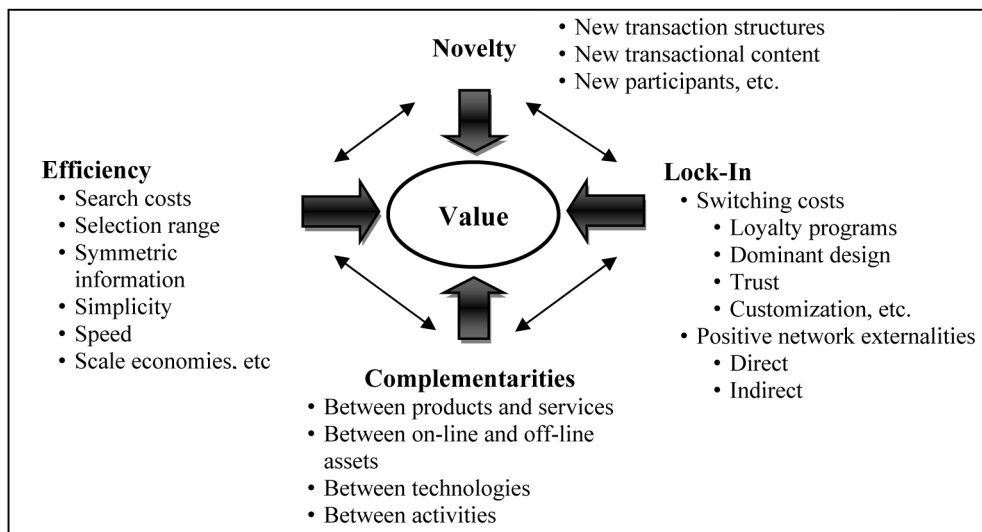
Novelty
• New transaction structures
• New transactional content
• New participants, etc.

Efficiency
• Search costs
• Selection range
• Symmetric information
• Simplicity
• Speed
• Scale economies, etc

Value

Lock-In
• Switching costs
• Loyalty programs
• Dominant design
• Trust
• Customization, etc.
• Positive network externalities
• Direct
• Indirect

Complementarities
• Between products and services
• Between on-line and off-line assets
• Between technologies
• Between activities